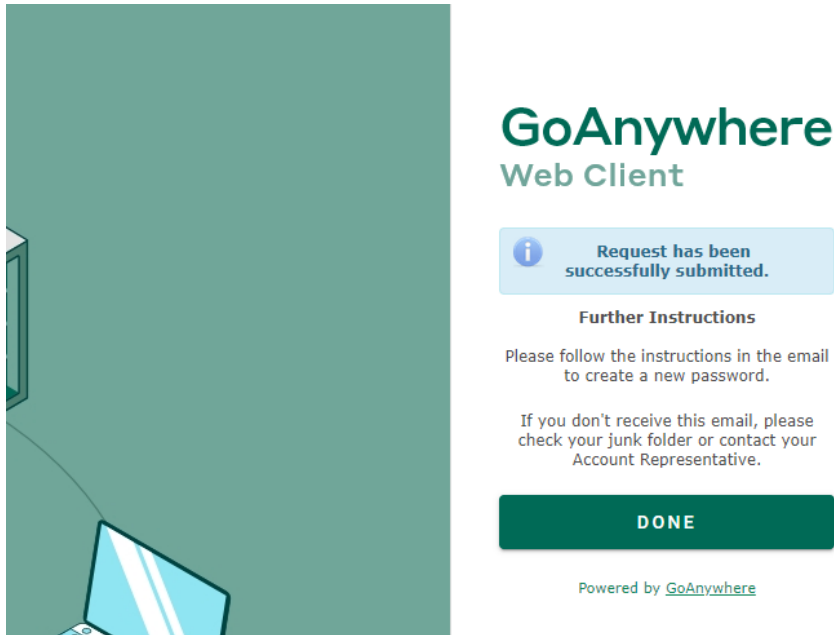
GoAnywhere
Web Client

Request has been successfully submitted.

Further Instructions

Please follow the instructions in the email to create a new password.

If you don't receive this email, please check your junk folder or contact your Account Representative.

DONE

Powered by GoAnywhere